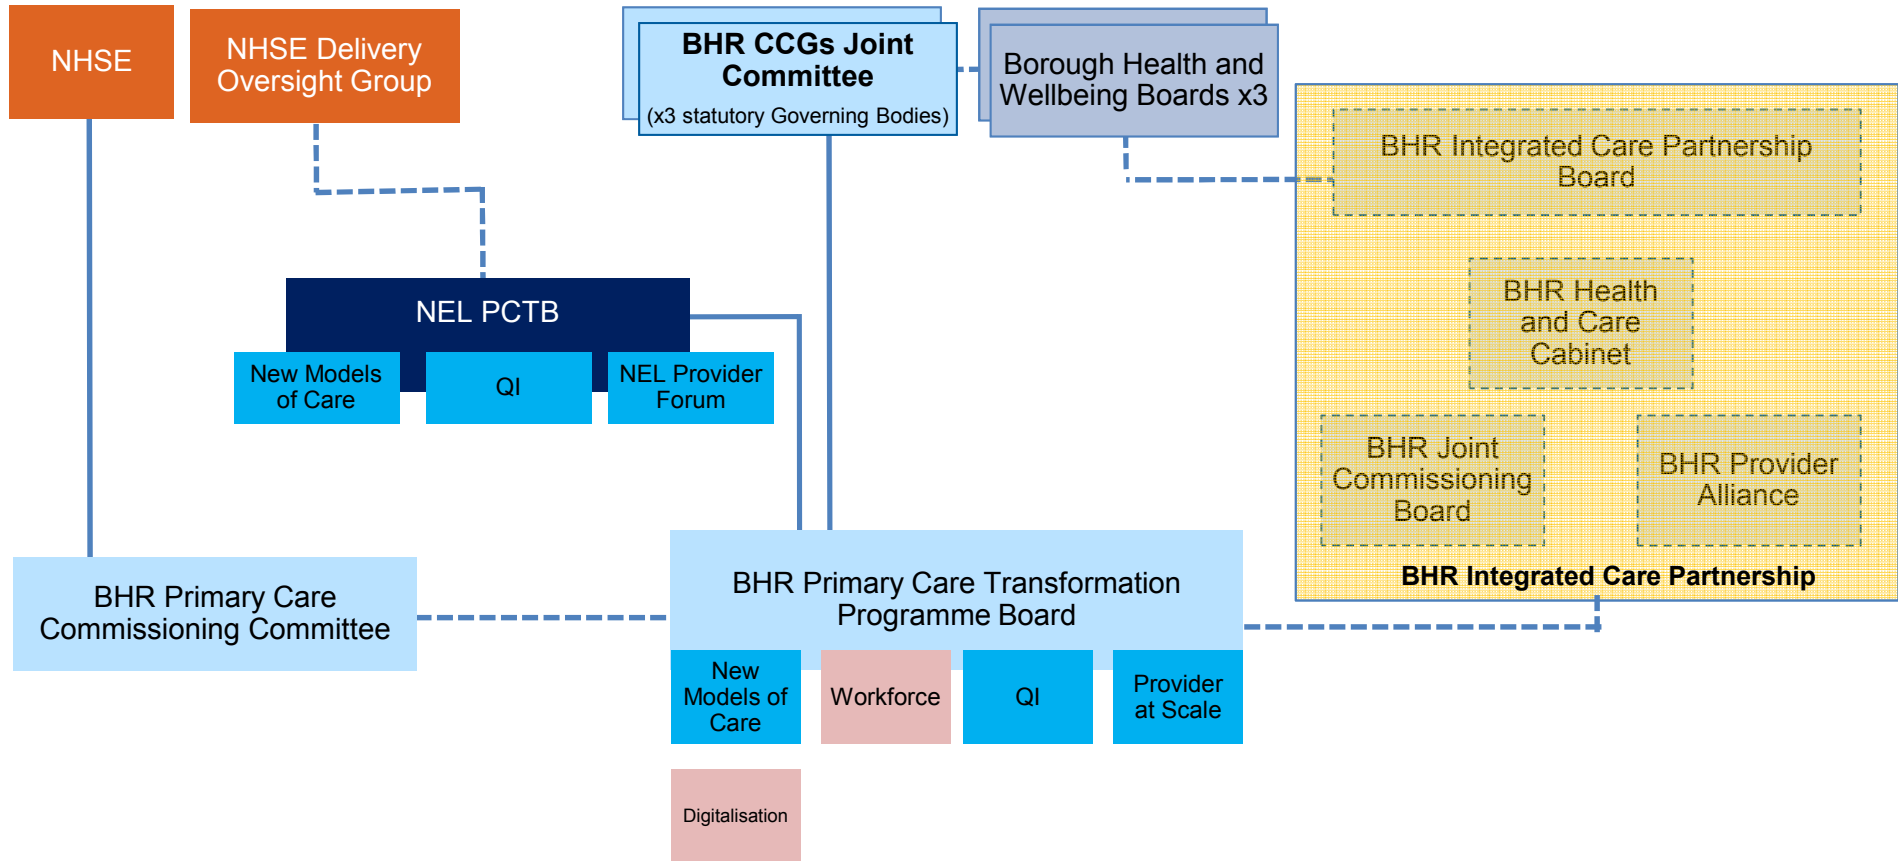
NHSE

NHSE Delivery Oversight Group

BHR CCGs Joint Committee
(x3 statutory Governing Bodies)

Borough Health and Wellbeing Boards x3

BHR Integrated Care Partnership Board

BHR Health and Care Cabinet

BHR Joint Commissioning Board

BHR Provider Alliance

BHR Integrated Care Partnership

NEL PCTB

New Models of Care

QI

NEL Provider Forum

BHR Primary Care Commissioning Committee

BHR Primary Care Transformation Programme Board

New Models of Care

Workforce

QI

Provider at Scale

Digitalisation